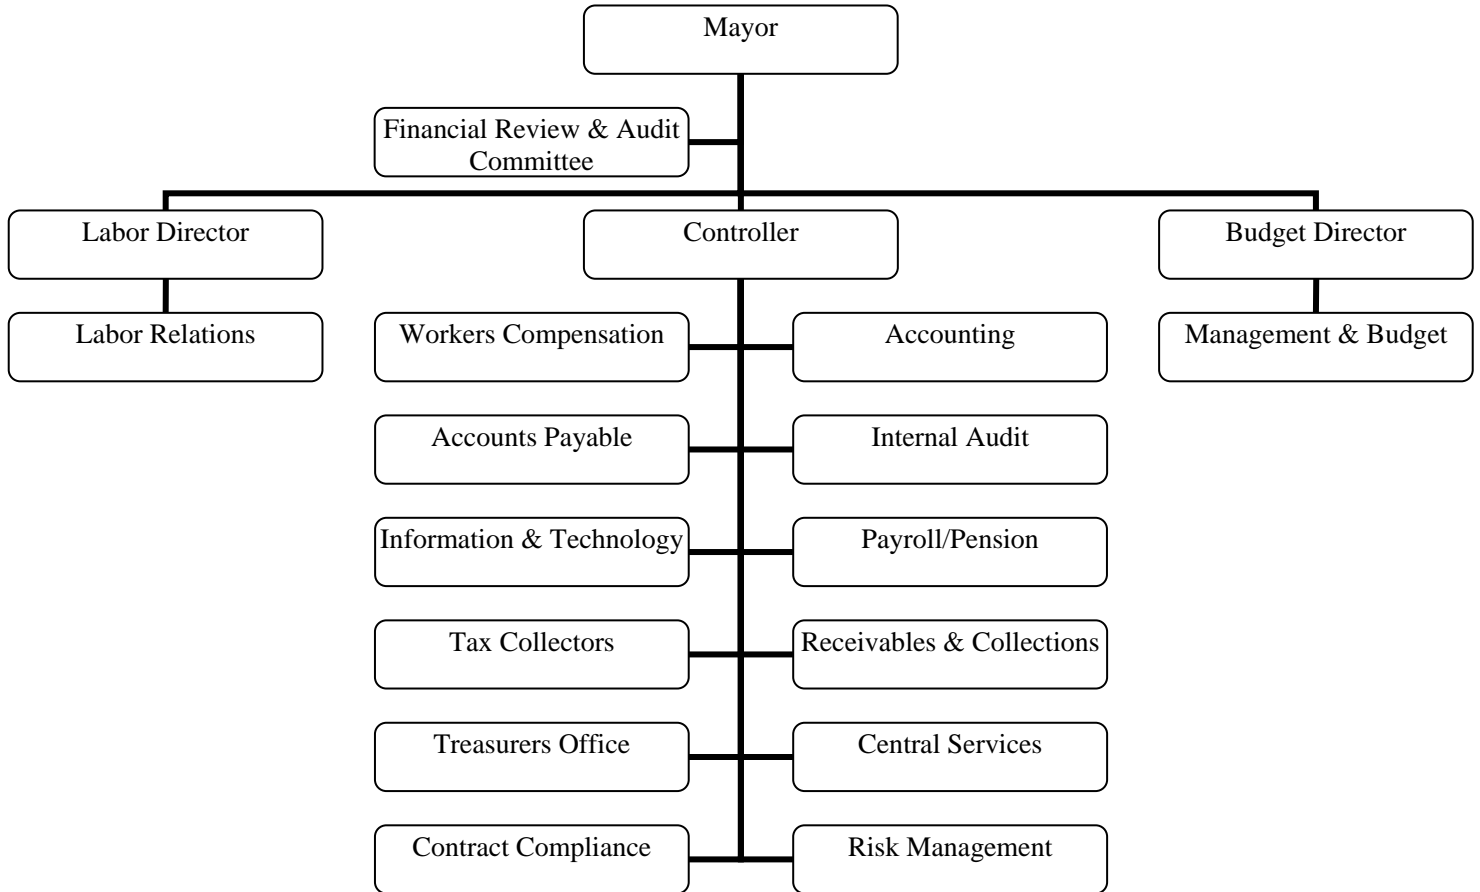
Mayor

Financial Review & Audit Committee

Labor Director

Controller

Budget Director

Labor Relations

Workers Compensation

Accounting

Management & Budget

Accounts Payable

Internal Audit

Information & Technology

Payroll/Pension

Tax Collectors

Receivables & Collections

Treasurers Office

Central Services

Contract Compliance

Risk Management